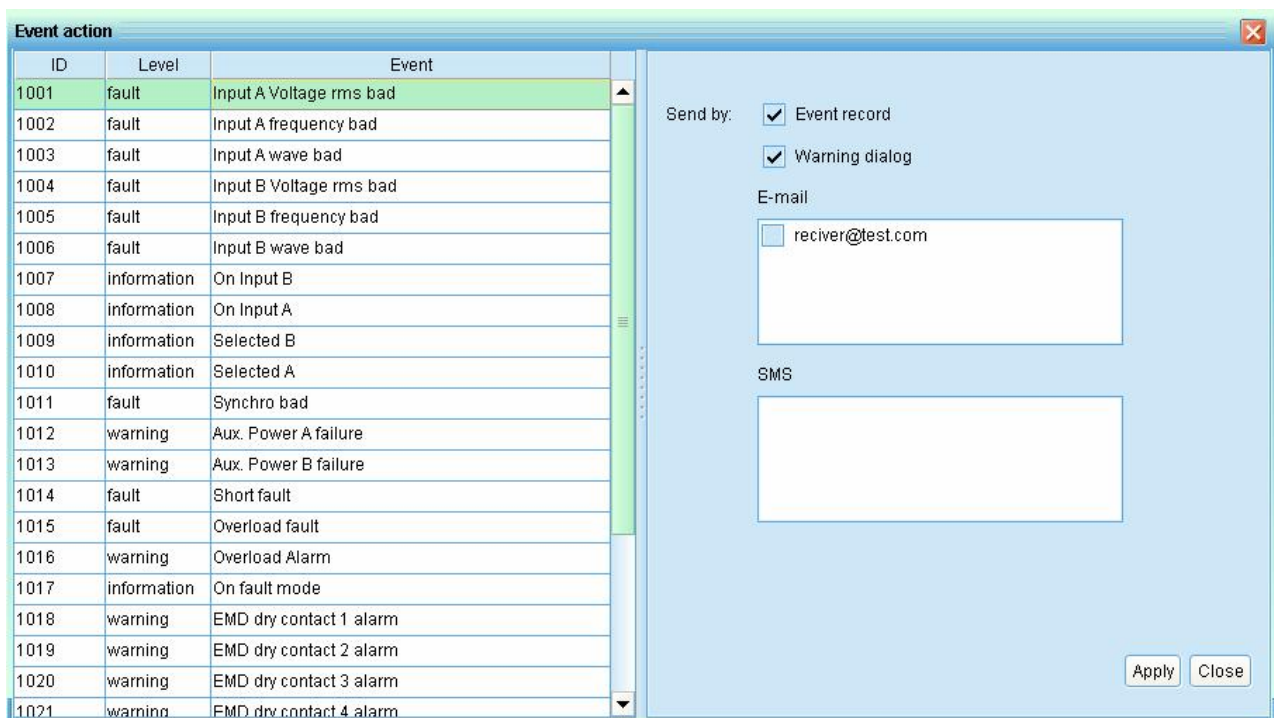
Event action

| ID | Level | Event |
|---|---|---|
| 1001 | fault | Input A Voltage rms bad |
| 1002 | fault | Input A frequency bad |
| 1003 | fault | Input A wave bad |
| 1004 | fault | Input B Voltage rms bad |
| 1005 | fault | Input B frequency bad |
| 1006 | fault | Input B wave bad |
| 1007 | information | On Input B |
| 1008 | information | On Input A |
| 1009 | information | Selected B |
| 1010 | information | Selected A |
| 1011 | fault | Synchro bad |
| 1012 | warning | Aux. Power A failure |
| 1013 | warning | Aux. Power B failure |
| 1014 | fault | Short fault |
| 1015 | fault | Overload fault |
| 1016 | warning | Overload Alarm |
| 1017 | information | On fault mode |
| 1018 | warning | EMD dry contact 1 alarm |
| 1019 | warning | EMD dry contact 2 alarm |
| 1020 | warning | EMD dry contact 3 alarm |
| 1021 | warning | EMD dry contact 4 alarm |

Send by: Event record

Warning dialog

E-mail

reciver@test.com

SMS

Apply Close